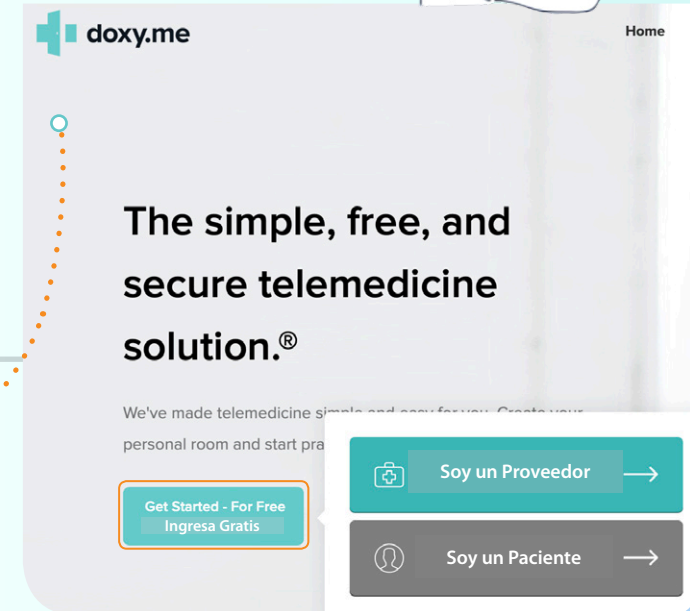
doxy.me

Home

The simple, free, and secure telemedicine solution.®

We've made telemedicine simple and easy for you. Create your personal room and start pra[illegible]

Get Started - For Free
Ingresa Gratis

Soy un Proveedor

Soy un Paciente